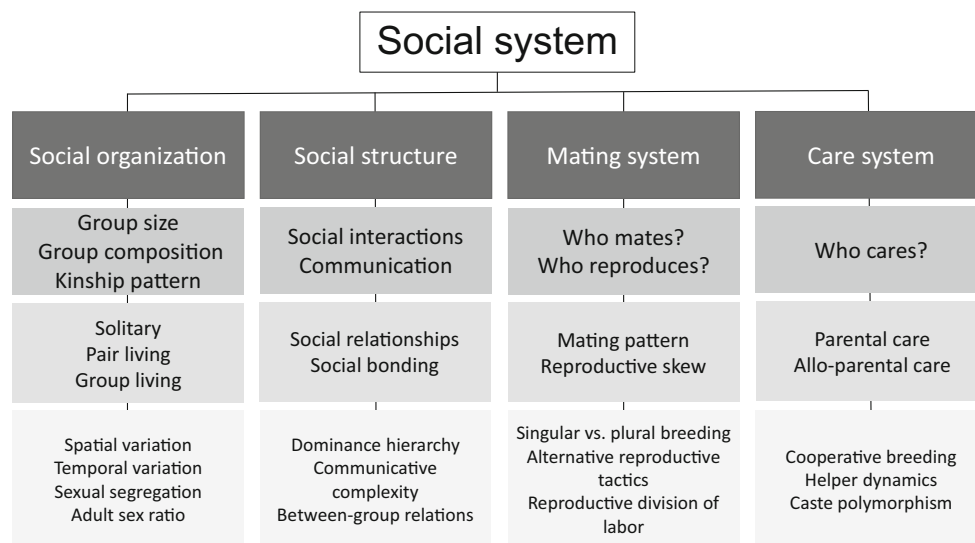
Social system

Social organization

Group size
Group composition
Kinship pattern

Solitary
Pair living
Group living

Spatial variation
Temporal variation
Sexual segregation
Adult sex ratio

Social structure

Social interactions
Communication

Social relationships
Social bonding

Dominance hierarchy
Communicative complexity
Between-group relations

Mating system

Who mates?
Who reproduces?

Mating pattern
Reproductive skew

Singular vs. plural breeding
Alternative reproductive tactics
Reproductive division of labor

Care system

Who cares?

Parental care
Allo-parental care

Cooperative breeding
Helper dynamics
Caste polymorphism